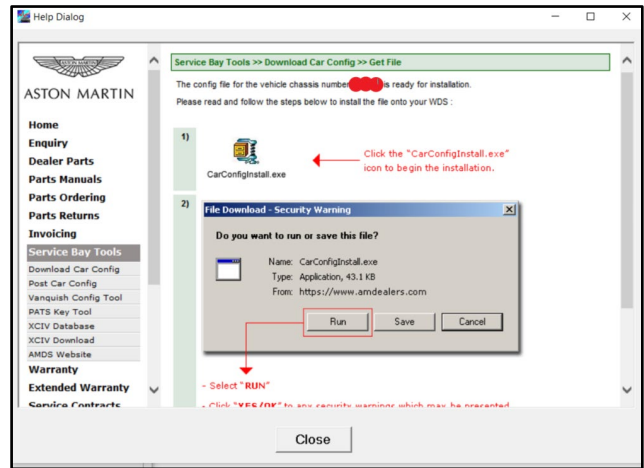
Help Dialog

ASTON MARTIN

Home
Enquiry
Dealer Parts
Parts Manuals
Parts Ordering
Parts Returns
Invoicing
Service Bay Tools
Download Car Config
Post Car Config
Vanquish Config Tool
PATS Key Tool
XCIV Database
XCIV Download
AMDS Website
Warranty
Extended Warranty
Service Contracts

Service Bay Tools >> Download Car Config >> Get File

The config file for the vehicle chassis number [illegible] is ready for installation.

Please read and follow the steps below to install the file onto your WDS :

1)

CarConfigInstall.exe

Click the "CarConfigInstall.exe" icon to begin the installation.

2)

File Download - Security Warning

Do you want to run or save this file?

Name: CarConfigInstall.exe
Type: Application, 43.1 KB
From: https://www.amdealers.com

Run Save Cancel

- Select "RUN"

- Click "YES/OK" to any security warnings which may be presented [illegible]

Close